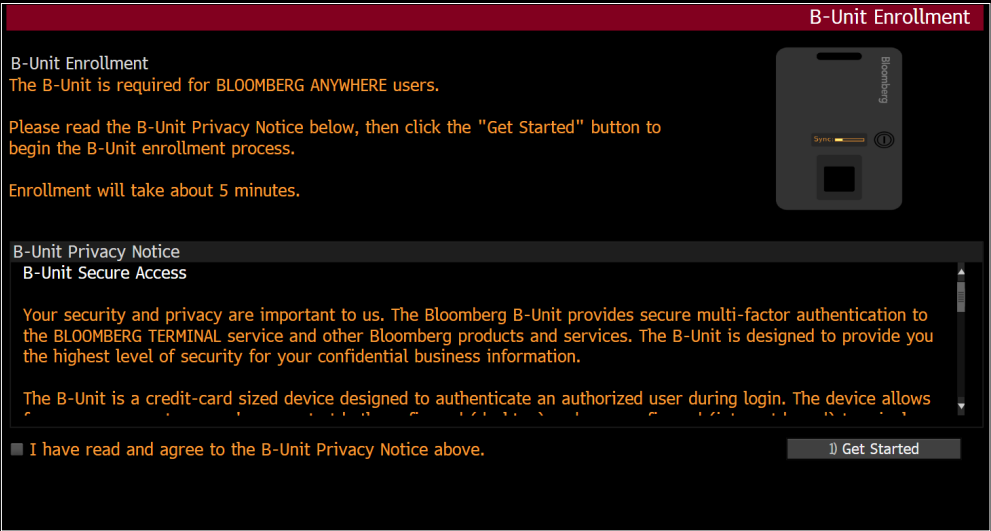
B-Unit Enrollment

B-Unit Enrollment
The B-Unit is required for BLOOMBERG ANYWHERE users.

Please read the B-Unit Privacy Notice below, then click the "Get Started" button to begin the B-Unit enrollment process.

Enrollment will take about 5 minutes.

Bloomberg
Sync

B-Unit Privacy Notice
B-Unit Secure Access

Your security and privacy are important to us. The Bloomberg B-Unit provides secure multi-factor authentication to the BLOOMBERG TERMINAL service and other Bloomberg products and services. The B-Unit is designed to provide you the highest level of security for your confidential business information.

The B-Unit is a credit-card sized device designed to authenticate an authorized user during login. The device allows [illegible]

I have read and agree to the B-Unit Privacy Notice above.

1) Get Started